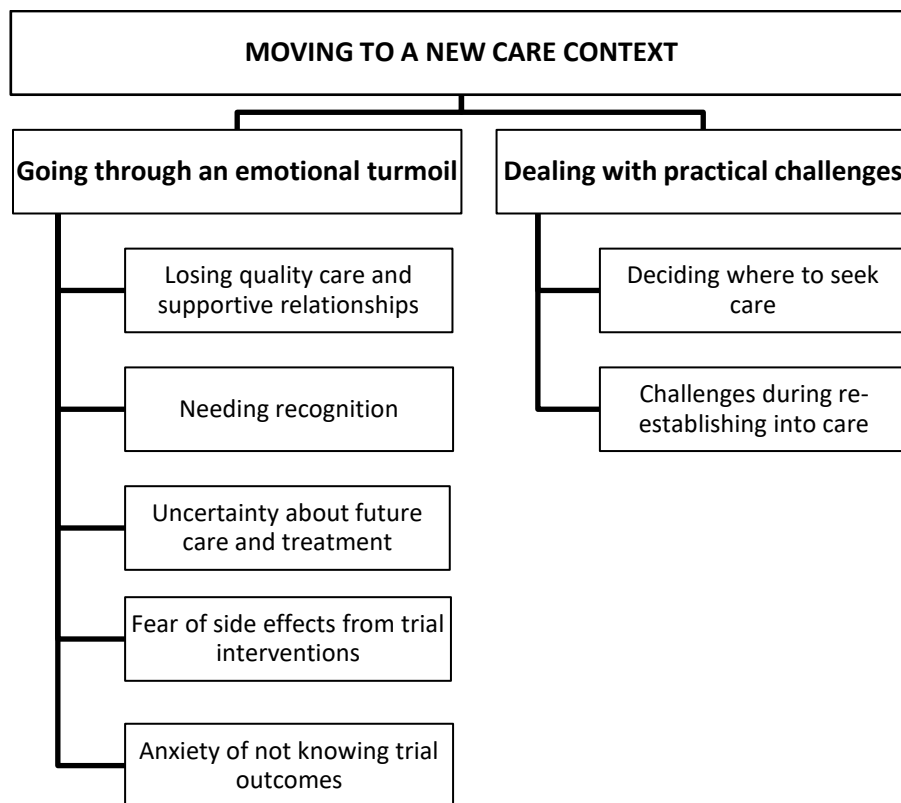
MOVING TO A NEW CARE CONTEXT

Going through an emotional turmoil

Losing quality care and supportive relationships

Needing recognition

Uncertainty about future care and treatment

Fear of side effects from trial interventions

Anxiety of not knowing trial outcomes

Dealing with practical challenges

Deciding where to seek care

Challenges during re-establishing into care